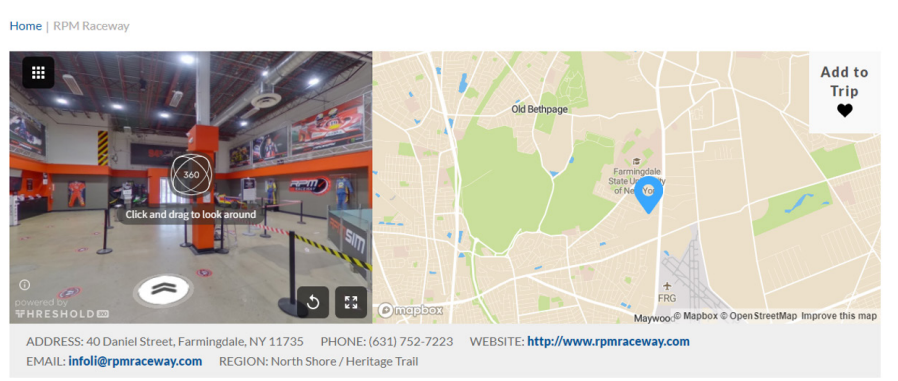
Home | RPM Raceway

360

Click and drag to look around

powered by
THRESHOLD 360

Old Bethpage

Farmingdale State University of New York

FRG

Maywoo

mapbox

© Mapbox © OpenStreetMap Improve this map

Add to Trip

ADDRESS: 40 Daniel Street, Farmingdale, NY 11735 PHONE: (631) 752-7223 WEBSITE: http://www.rpmraceway.com

EMAIL: infoli@rpmraceway.com REGION: North Shore / Heritage Trail